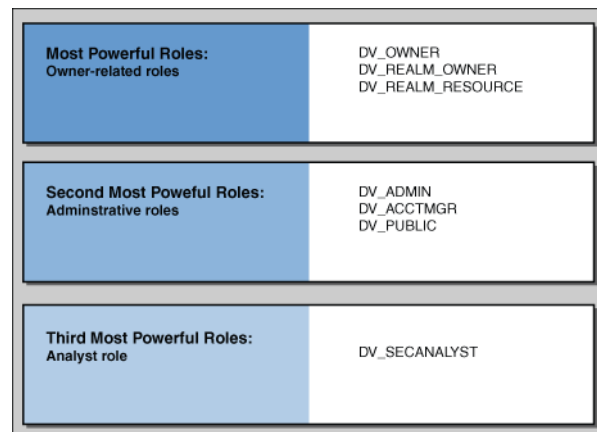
Most Powerful Roles:
Owner-related roles

DV_OWNER
DV_REALM_OWNER
DV_REALM_RESOURCE

Second Most Poweful Roles:
Adminstrative roles

DV_ADMIN
DV_ACCTMGR
DV_PUBLIC

Third Most Powerful Roles:
Analyst role

DV_SECANALYST